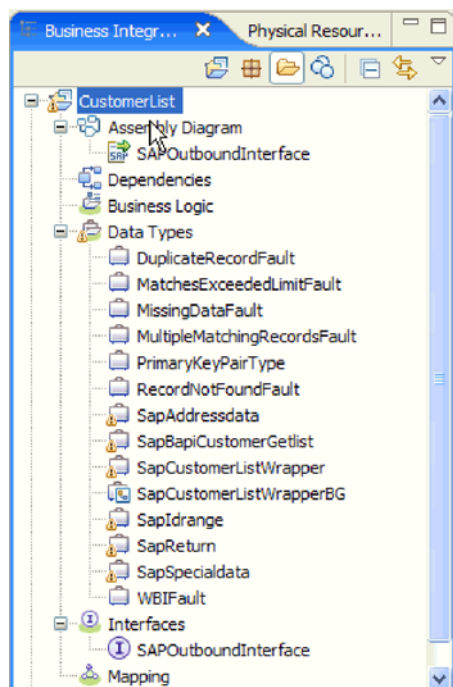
Business Integr... Physical Resour...

CustomerList
Assembly Diagram
SRP SAPOutboundInterface
Dependencies
Business Logic
Data Types
DuplicateRecordFault
MatchesExceededLimitFault
MissingDataFault
MultipleMatchingRecordsFault
PrimaryKeyPairType
RecordNotFoundFault
SapAddressdata
SapBapiCustomerGetlist
SapCustomerListWrapper
SapCustomerListWrapperBG
SapIdrange
SapReturn
SapSpecialdata
WBIFault
Interfaces
SAPOutboundInterface
Mapping